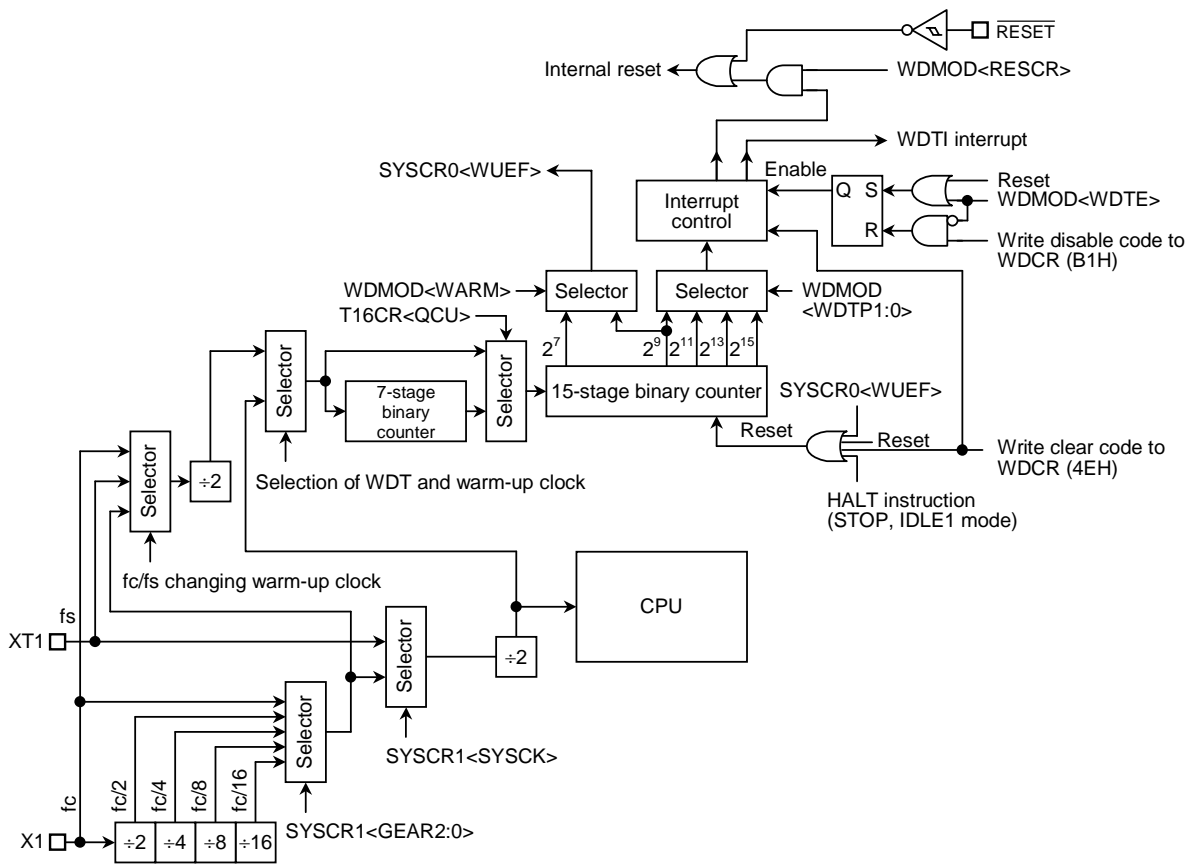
$\overline{RESET}$

Internal reset

WDMOD<RESCR>

WDTI interrupt

SYSCR0<WUEF>

Enable

Interrupt control

Q S

R

Reset

WDMOD<WDTE>

Write disable code to WDCR (B1H)

WDMOD<WARM>

Selector

Selector

WDMOD <WDTP1:0>

T16CR<QCU>

$2^7$

$2^9$ $2^{11}$ $2^{13}$ $2^{15}$

Selector

7-stage binary counter

Selector

15-stage binary counter

SYSCR0<WUEF>

Reset

Reset

Write clear code to WDCR (4EH)

Selector

÷2

Selection of WDT and warm-up clock

HALT instruction (STOP, IDLE1 mode)

fc/fs changing warm-up clock

CPU

fs

XT1

Selector

÷2

Selector

SYSCR1<SYSCK>

fc

fc/2 fc/4 fc/8 fc/16

X1

÷2 ÷4 ÷8 ÷16

SYSCR1<GEAR2:0>